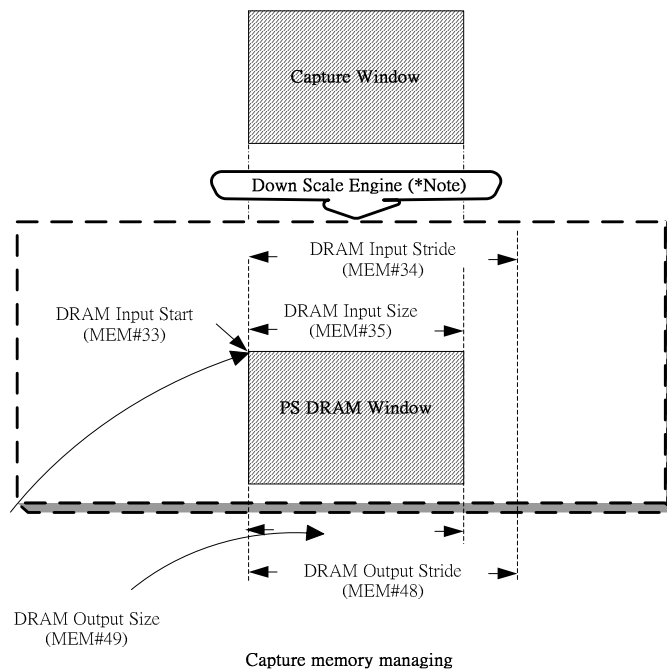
Capture Window

Down Scale Engine (*Note)

DRAM Input Stride
(MEM#34)

DRAM Input Start
(MEM#33)

DRAM Input Size
(MEM#35)

PS DRAM Window

DRAM Output Stride
(MEM#48)

DRAM Output Size
(MEM#49)

Capture memory managing